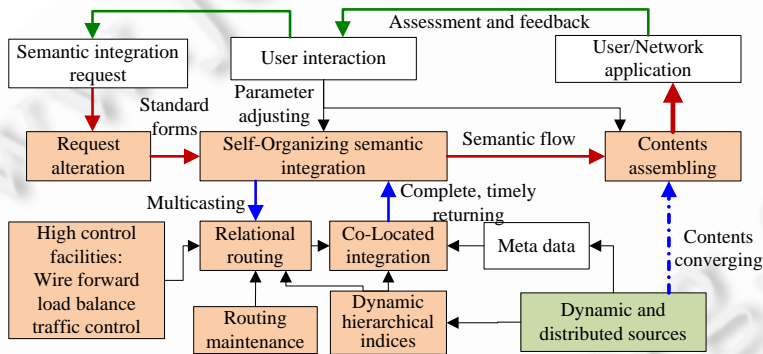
Assessment and feedback

Semantic integration request

User interaction

User/Network application

Parameter adjusting

Standard forms

Request alteration

Self-Organizing semantic integration

Semantic flow

Contents assembling

Multicasting

Complete, timely returning

High control facilities: Wire forward load balance traffic control

Relational routing

Co-Located integration

Meta data

Contents converging

Routing maintenance

Dynamic hierarchical indices

Dynamic and distributed sources